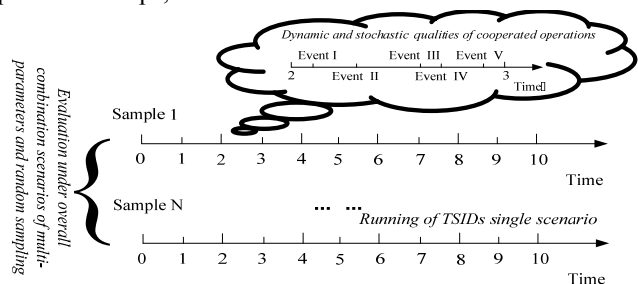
Dynamic and stochastic qualities of cooperated operations

Event I
Event II
Event III
Event IV
Event V
2
3
Time

Evaluation under overall combination scenarios of multi-parameters and random sampling

Sample 1

0 1 2 3 4 5 6 7 8 9 10
Time

Sample N

...   ...

Running of TSIDs single scenario

0 1 2 3 4 5 6 7 8 9 10
Time